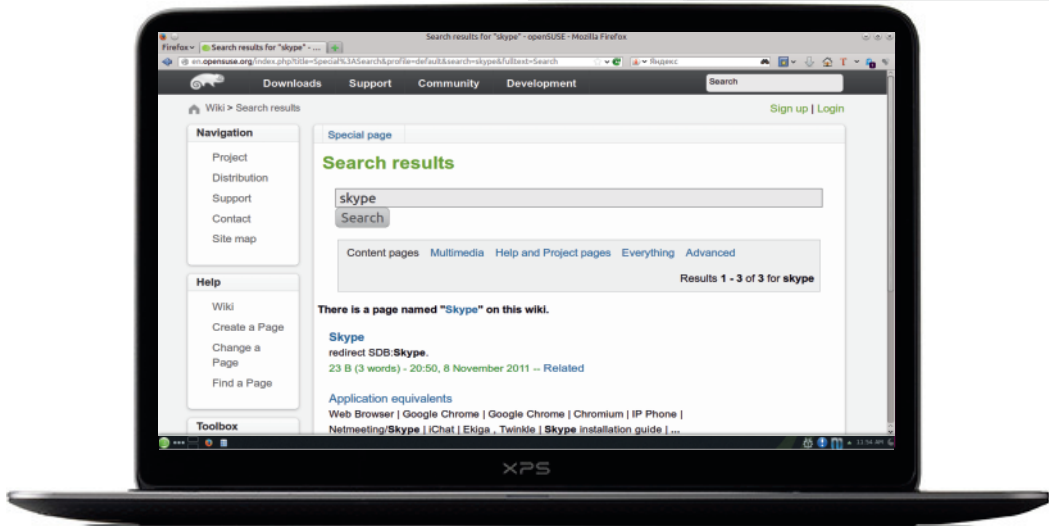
Search results for "skype" - openSUSE - Mozilla Firefox

Firefox Search results for "skype" - ...

en.opensuse.org/index.php?title=Special%3ASearch&profile=default&search=skype&fulltext=Search

Яндекс

Downloads Support Community Development

Search

Wiki > Search results

Sign up | Login

Navigation

Project

Distribution

Support

Contact

Site map

Help

Wiki

Create a Page

Change a Page

Find a Page

Toolbox

Special page

Search results

skype

Search

Content pages Multimedia Help and Project pages Everything Advanced

Results **1 - 3** of **3** for **skype**

**There is a page named "Skype" on this wiki.**

Skype

redirect SDB:**Skype**.

23 B (3 words) - 20:50, 8 November 2011 -- Related

Application equivalents

Web Browser | Google Chrome | Google Chrome | Chromium | IP Phone | Netmeeting/**Skype** | iChat | Ekiga , Twinkle | **Skype** installation guide | ...

11:54 AM

XPS